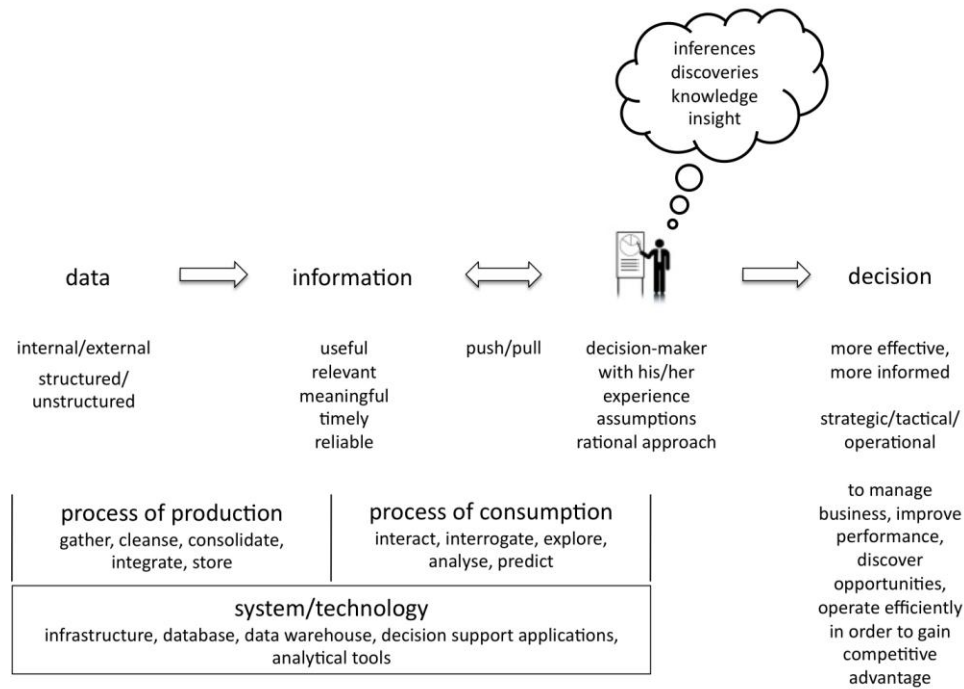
inferences
discoveries
knowledge
insight

data

information

decision

internal/external

structured/
unstructured

useful
relevant
meaningful
timely
reliable

push/pull

decision-maker
with his/her
experience
assumptions
rational approach

more effective,
more informed

strategic/tactical/
operational

to manage business, improve performance, discover opportunities, operate efficiently in order to gain competitive advantage

process of production
gather, cleanse, consolidate, integrate, store

process of consumption
interact, interrogate, explore, analyse, predict

system/technology
infrastructure, database, data warehouse, decision support applications, analytical tools